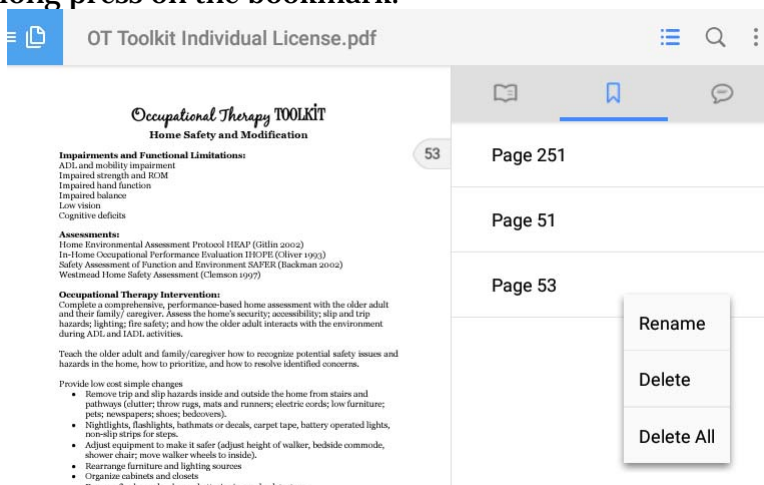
long press on the bookmark.

OT Toolkit Individual License.pdf

Occupational Therapy TOOLKIT
Home Safety and Modification

Impairments and Functional Limitations:
ADL and mobility impairment
Impaired strength and ROM
Impaired hand function
Impaired balance
Low vision
Cognitive deficits

Assessments:
Home Environmental Assessment Protocol HEAP (Gitlin 2002)
In-Home Occupational Performance Evaluation IHOPE (Oliver 1993)
Safety Assessment of Function and Environment SAFER (Backman 2002)
Westmead Home Safety Assessment (Clemson 1997)

Occupational Therapy Intervention:
Complete a comprehensive, performance-based home assessment with the older adult and their family/ caregiver. Assess the home's security; accessibility; slip and trip hazards; lighting; fire safety; and how the older adult interacts with the environment during ADL and IADL activities.

Teach the older adult and family/caregiver how to recognize potential safety issues and hazards in the home, how to prioritize, and how to resolve identified concerns.

Provide low cost simple changes
• Remove trip and slip hazards inside and outside the home from stairs and pathways (clutter; throw rugs, mats and runners; electric cords; low furniture; pets; newspapers; shoes; bedcovers).
• Nightlights, flashlights, bathmats or decals, carpet tape, battery operated lights, non-slip strips for steps.
• Adjust equipment to make it safer (adjust height of walker, bedside commode, shower chair; move walker wheels to inside).
• Rearrange furniture and lighting sources
• Organize cabinets and closets

53

Page 251

Page 51

Page 53

Rename

Delete

Delete All